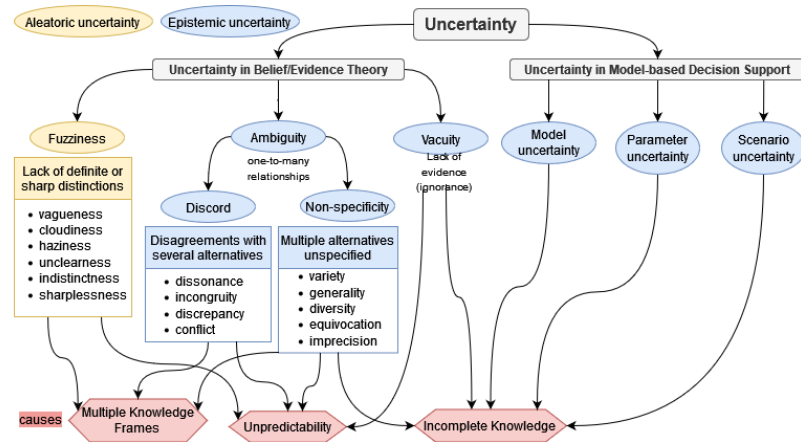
Aleatoric uncertainty

Epistemic uncertainty

Uncertainty

Uncertainty in Belief/Evidence Theory

Uncertainty in Model-based Decision Support

Fuzziness

Ambiguity

one-to-many relationships

Vacuity

Lack of evidence (ignorance)

Model uncertainty

Parameter uncertainty

Scenario uncertainty

Lack of definite or sharp distinctions

- vagueness
- cloudiness
- haziness
- unclearness
- indistinctness
- sharplessness

Discord

Non-specificity

Disagreements with several alternatives

- dissonance
- incongruity
- discrepancy
- conflict

Multiple alternatives unspecified

- variety
- generality
- diversity
- equivocation
- imprecision

causes

Multiple Knowledge Frames

Unpredictability

Incomplete Knowledge